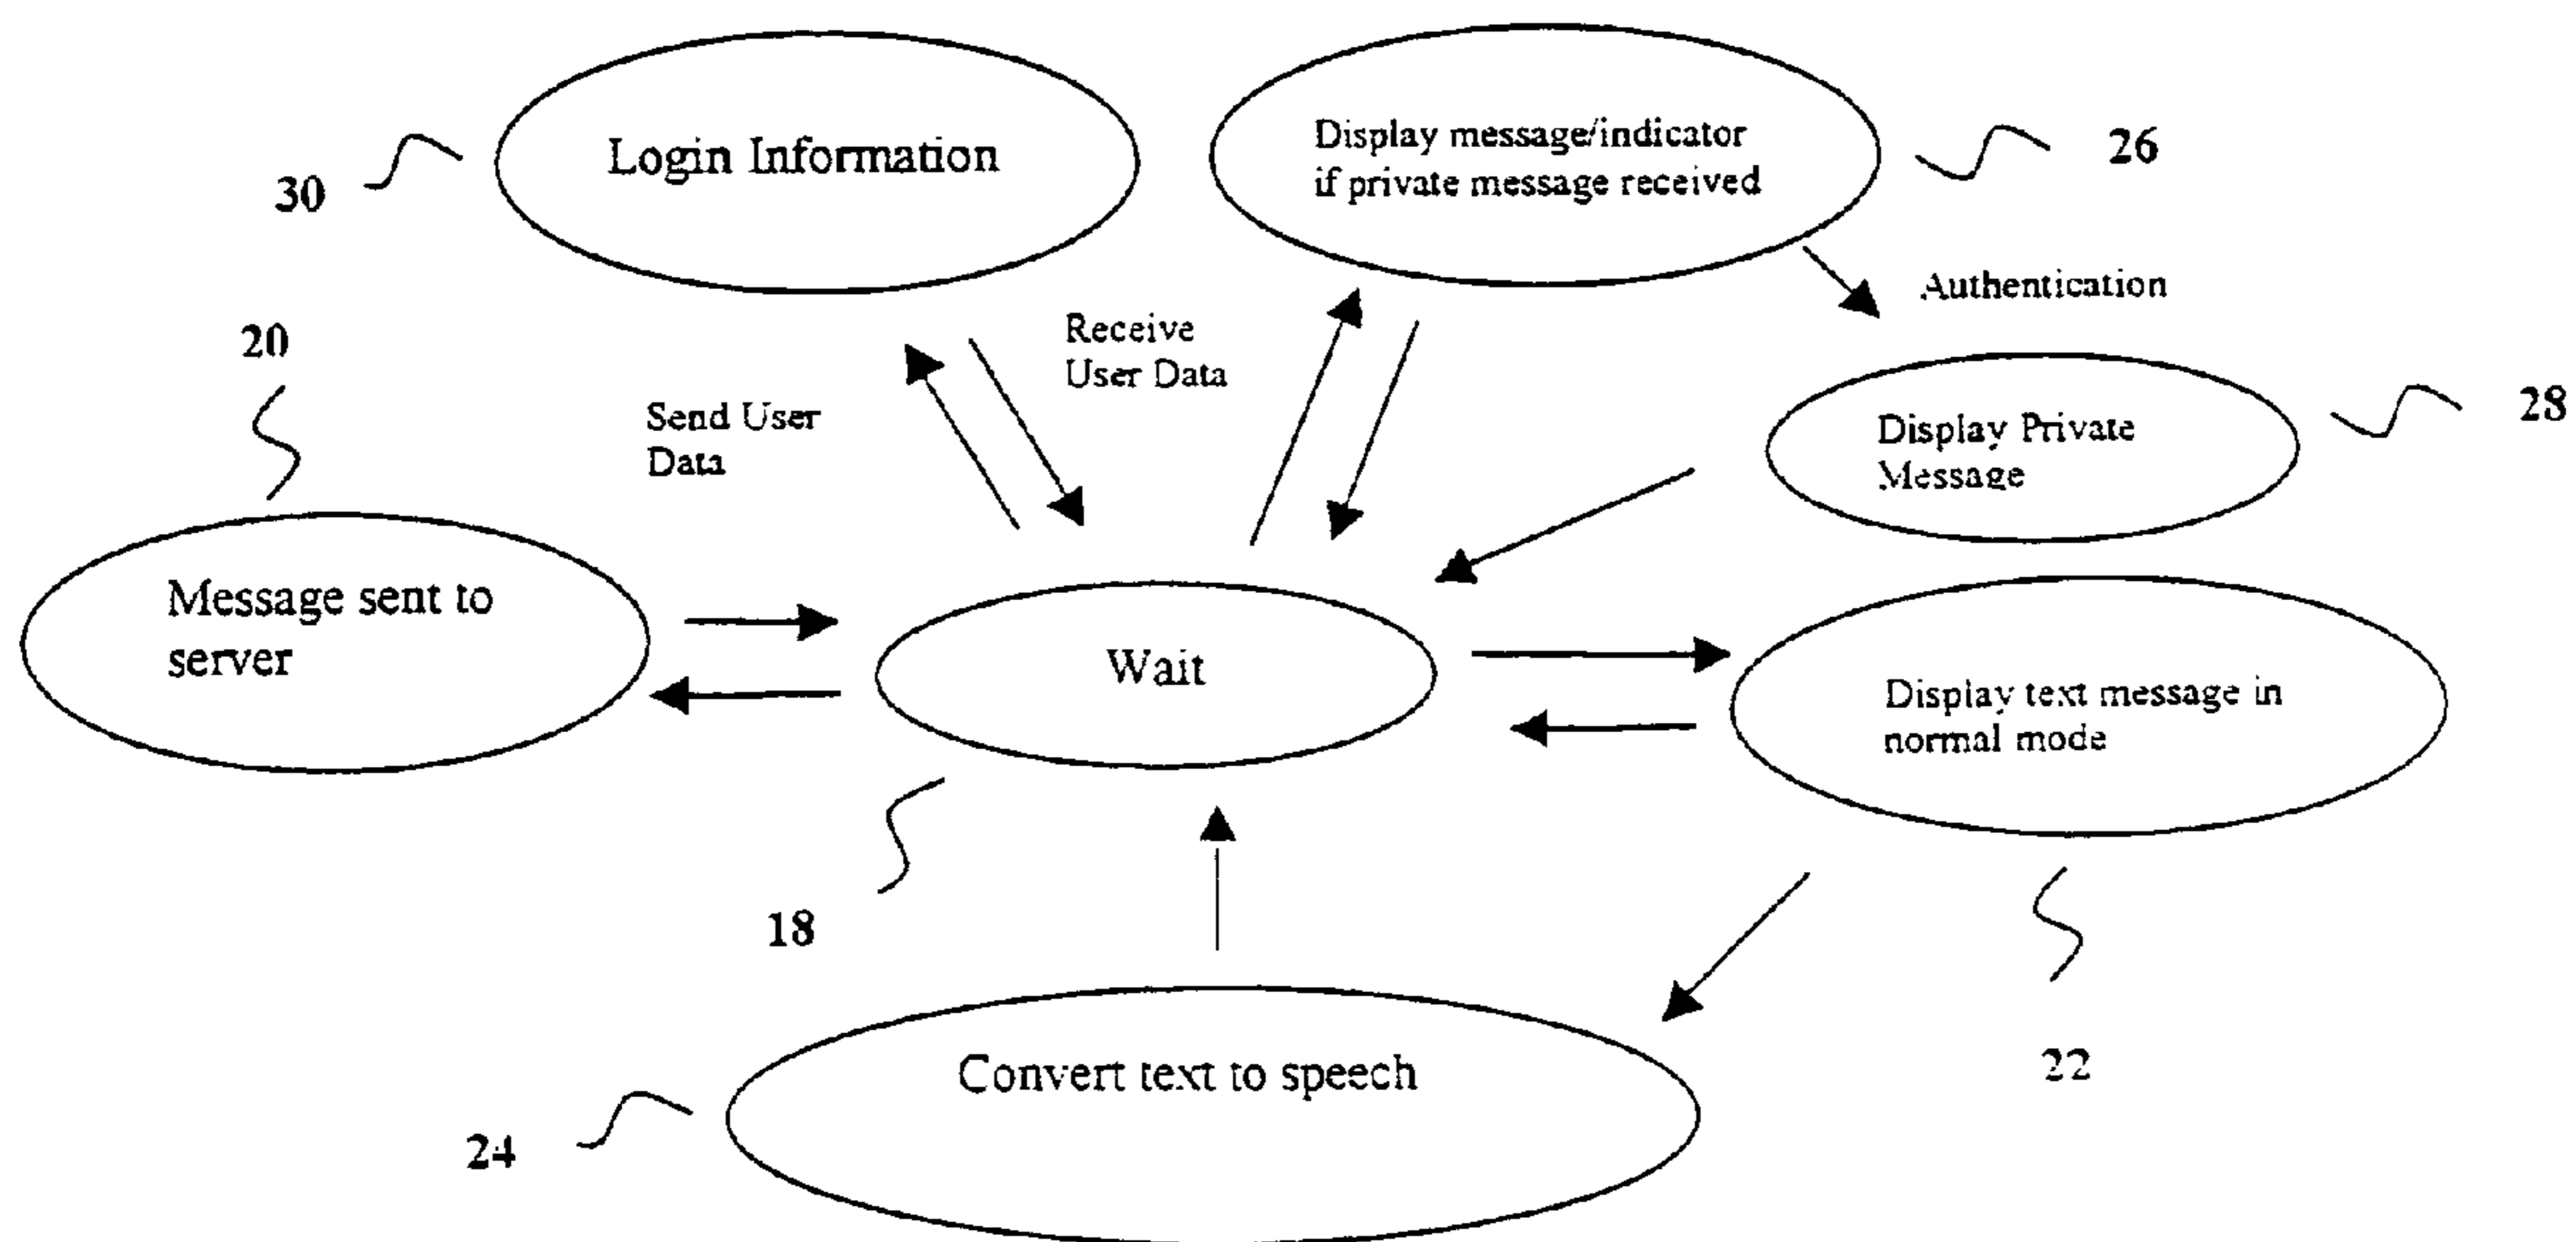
Login Information

30

Display message/indicator if private message received

26

Authentication

Receive User Data

Send User Data

20

Display Private Message

28

Message sent to server

Wait

Display text message in normal mode

18

22

Convert text to speech

24